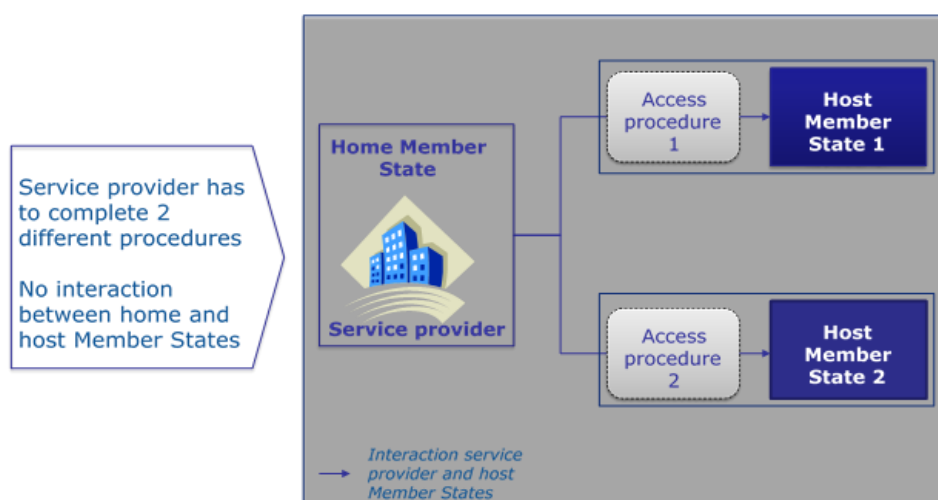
Service provider has to complete 2 different procedures

No interaction between home and host Member States

Home Member State

Service provider

Access procedure 1

Host Member State 1

Access procedure 2

Host Member State 2

Interaction service provider and host Member States